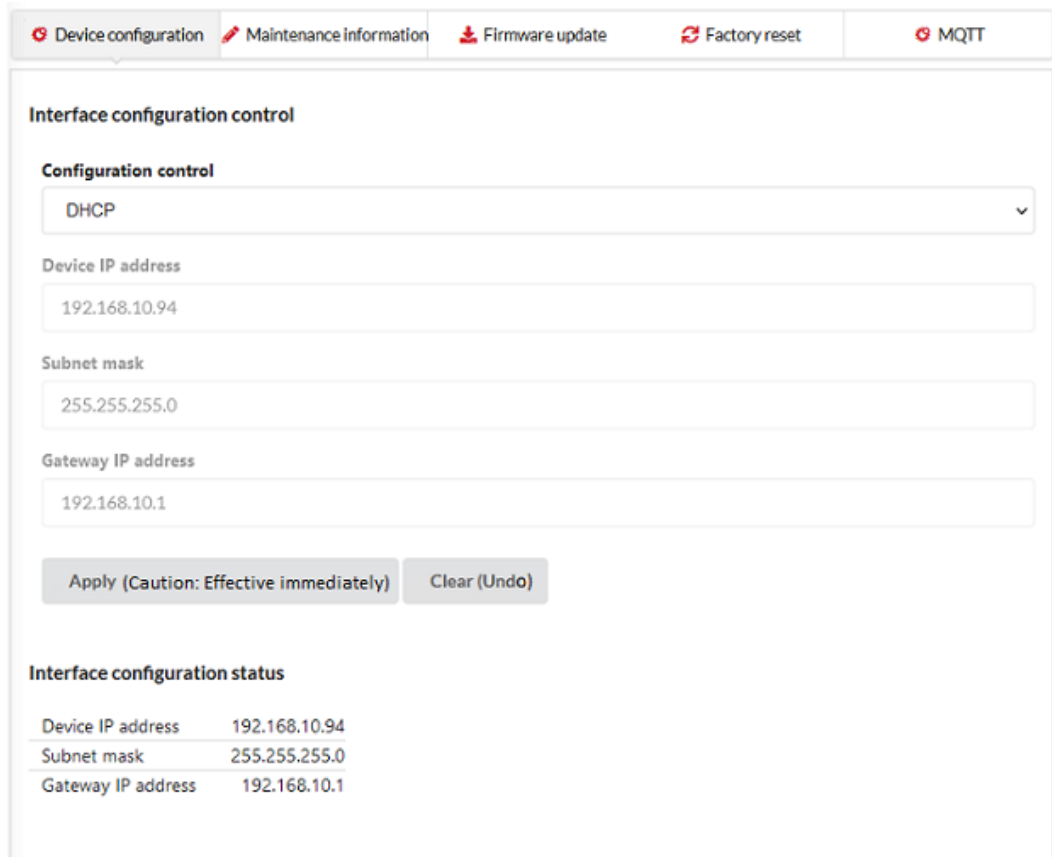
Device configuration | Maintenance information | Firmware update | Factory reset | MQTT

Interface configuration control

Configuration control

DHCP

Device IP address

192.168.10.94

Subnet mask

255.255.255.0

Gateway IP address

192.168.10.1

Apply (Caution: Effective immediately)

Clear (Undo)

Interface configuration status

| Device IP address | 192.168.10.94 |
|---|---|
| Subnet mask | 255.255.255.0 |
| Gateway IP address | 192.168.10.1 |